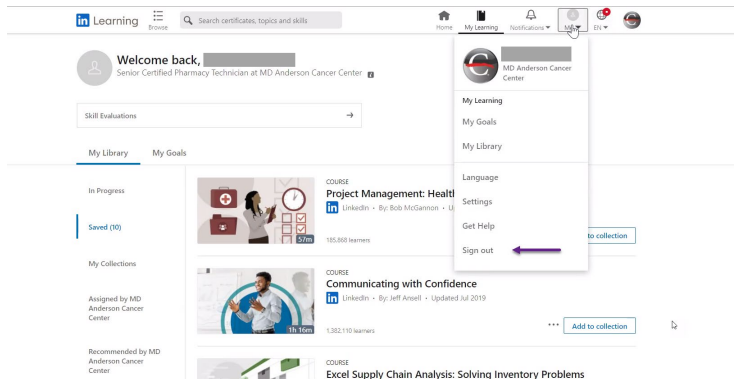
in Learning Browse Search certificates, topics and skills

Home My Learning Notifications Me EN

Welcome back,
Senior Certified Pharmacy Technician at MD Anderson Cancer Center

Skill Evaluations →

My Library My Goals

In Progress

Saved (10)

My Collections

Assigned by MD Anderson Cancer Center

Recommended by MD Anderson Cancer Center

COURSE
Project Management: Healt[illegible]
LinkedIn • By: Bob McGannon • U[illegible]
57m
185,868 learners
Add to collection

COURSE
Communicating with Confidence
LinkedIn • By: Jeff Ansell • Updated Jul 2019
1h 16m
1,382,110 learners
Add to collection

COURSE
Excel Supply Chain Analysis: Solving Inventory Problems

MD Anderson Cancer Center
My Learning
My Goals
My Library
Language
Settings
Get Help
Sign out